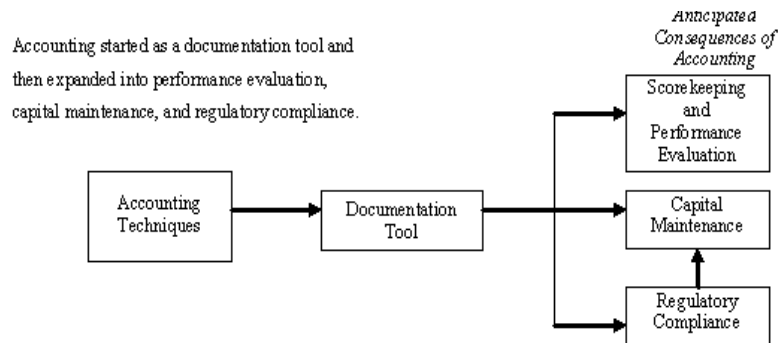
Accounting started as a documentation tool and then expanded into performance evaluation, capital maintenance, and regulatory compliance.

Anticipated Consequences of Accounting

Accounting Techniques

Documentation Tool

Scorekeeping and Performance Evaluation

Capital Maintenance

Regulatory Compliance